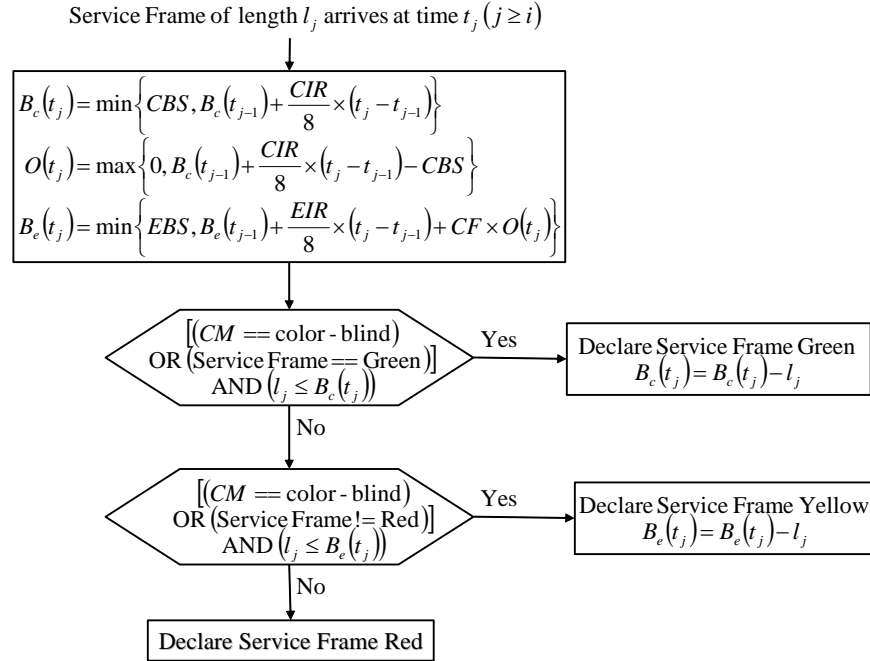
Service Frame of length $l_j$ arrives at time $t_j \left(j \ge i\right)$

$B_c\left(t_j\right) = \min\left\{CBS, B_c\left(t_{j-1}\right) + \frac{CIR}{8} \times \left(t_j - t_{j-1}\right)\right\}$
$O\left(t_j\right) = \max\left\{0, B_c\left(t_{j-1}\right) + \frac{CIR}{8} \times \left(t_j - t_{j-1}\right) - CBS\right\}$
$B_e\left(t_j\right) = \min\left\{EBS, B_e\left(t_{j-1}\right) + \frac{EIR}{8} \times \left(t_j - t_{j-1}\right) + CF \times O\left(t_j\right)\right\}$

$\left[\left(CM == \text{color - blind}\right)$ OR $\left(\text{Service Frame} == \text{Green}\right)\right]$ AND $\left(l_j \le B_c\left(t_j\right)\right)$

Yes

Declare Service Frame Green
$B_c\left(t_j\right) = B_c\left(t_j\right) - l_j$

No

$\left[\left(CM == \text{color - blind}\right)$ OR $\left(\text{Service Frame} != \text{Red}\right)\right]$ AND $\left(l_j \le B_e\left(t_j\right)\right)$

Yes

Declare Service Frame Yellow
$B_e\left(t_j\right) = B_e\left(t_j\right) - l_j$

No

Declare Service Frame Red